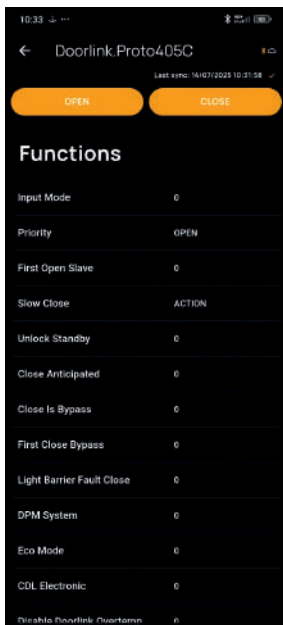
10:33

Doorlink.Proto405C

Last sync: 16/07/2025 10:31:58

OPEN

CLOSE

Functions

| | |
|---|---|
| Input Mode | 0 |
| Priority | OPEN |
| First Open Slave | 0 |
| Slow Close | ACTION |
| Unlock Standby | 0 |
| Close Anticipated | 0 |
| Close Is Bypass | 0 |
| First Close Bypass | 0 |
| Light Barrier Fault Close | 0 |
| DPM System | 0 |
| Eco Mode | 0 |
| CDL Electronic | 0 |
| Disable Doorlink Overtemp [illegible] | 0 |